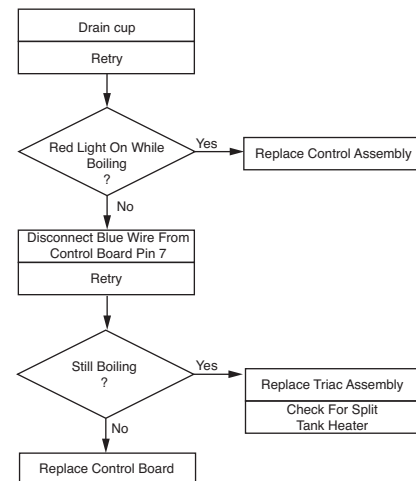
Drain cup

Retry

Red Light On While Boiling ?

Yes

Replace Control Assembly

No

Disconnect Blue Wire From Control Board Pin 7

Retry

Still Boiling ?

Yes

Replace Triac Assembly

Check For Split Tank Heater

No

Replace Control Board